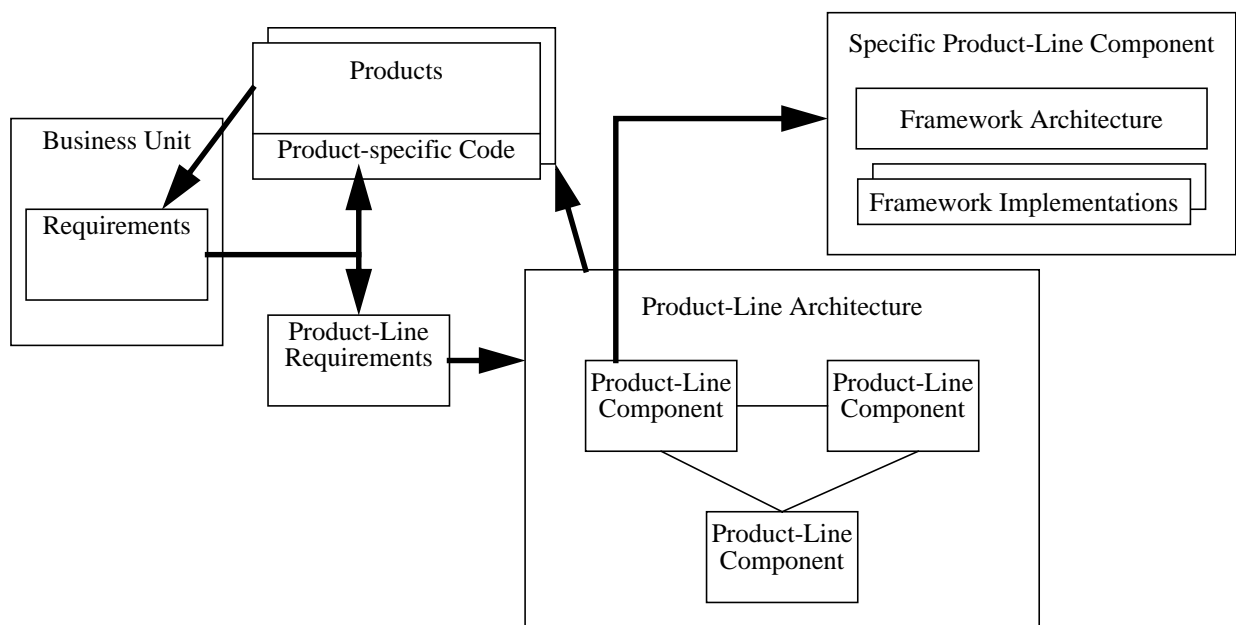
Products

Product-specific Code

Specific Product-Line Component

Framework Architecture

Framework Implementations

Business Unit

Requirements

Product-Line Requirements

Product-Line Architecture

Product-Line Component

Product-Line Component

Product-Line Component